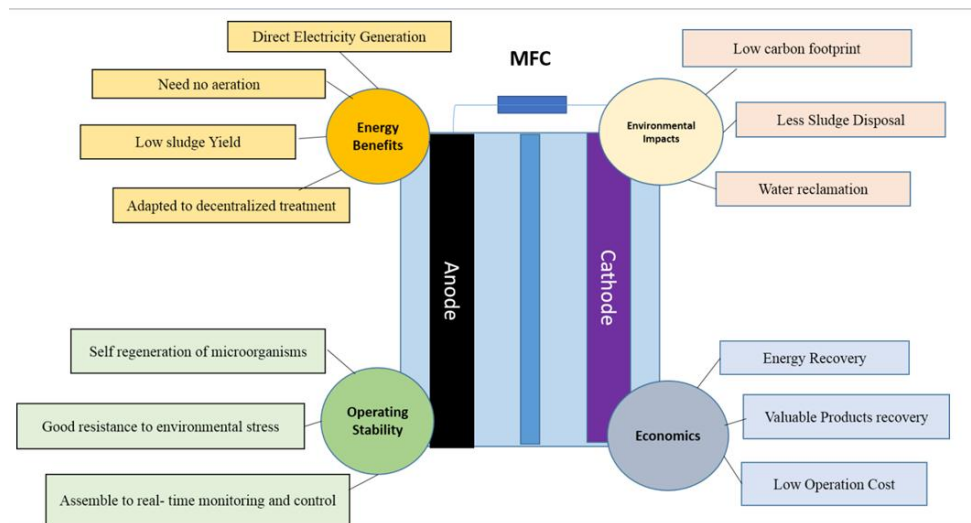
MFC

Energy Benefits

Direct Electricity Generation

Need no aeration

Low sludge Yield

Adapted to decentralized treatment

Environmental Impacts

Low carbon footprint

Less Sludge Disposal

Water reclamation

Anode

Cathode

Operating Stability

Self regeneration of microorganisms

Good resistance to environmental stress

Assemble to real- time monitoring and control

Economics

Energy Recovery

Valuable Products recovery

Low Operation Cost